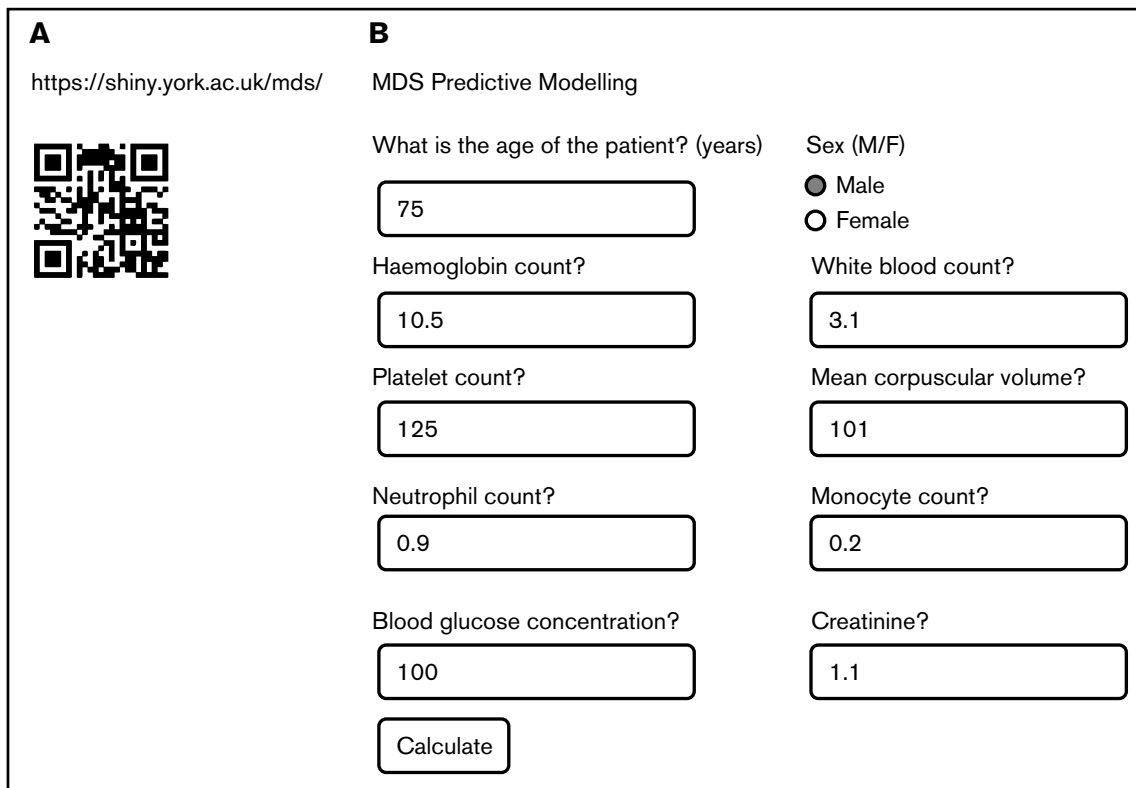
A

https://shiny.york.ac.uk/mds/

B

MDS Predictive Modelling

What is the age of the patient? (years)

75

Sex (M/F)

Male

Female

Haemoglobin count?

10.5

White blood count?

3.1

Platelet count?

125

Mean corpuscular volume?

101

Neutrophil count?

0.9

Monocyte count?

0.2

Blood glucose concentration?

100

Creatinine?

1.1

Calculate